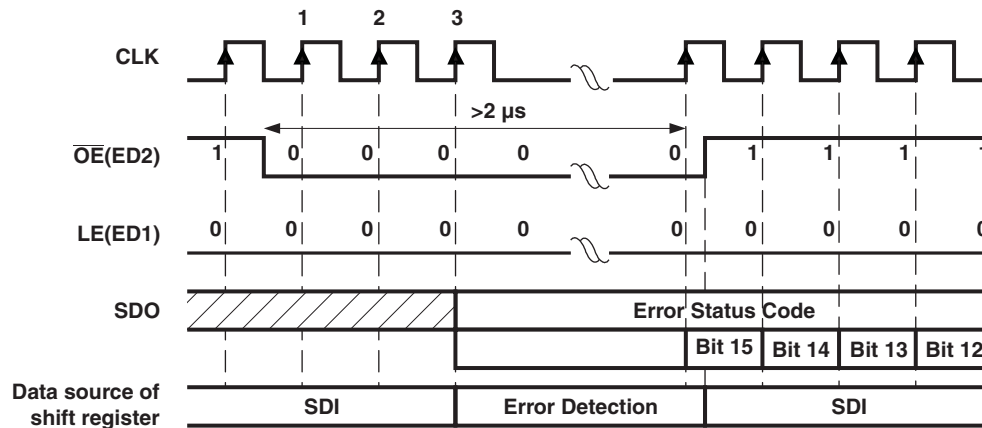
1 2 3

CLK

>2 μs

$\overline{\text{OE}}$(ED2)

1 0 0 0 0 0 1 1 1 1

LE(ED1)

0 0 0 0 0 0 0 0 0 0

SDO

Error Status Code

Bit 15 Bit 14 Bit 13 Bit 12

Data source of shift register

SDI Error Detection SDI